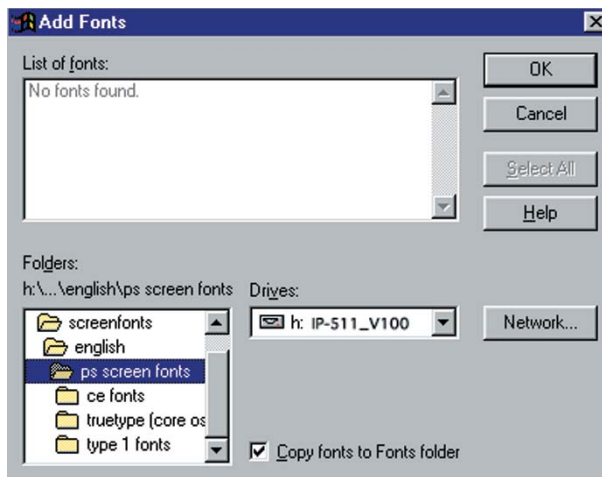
Add Fonts

List of fonts:

No fonts found.

OK

Cancel

Select All

Help

Folders:

h:\...\english\ps screen fonts

Drives:

screenfonts

english

ps screen fonts

ce fonts

truetype (core os

type 1 fonts

h: IP-511_V100

Network...

Copy fonts to Fonts folder